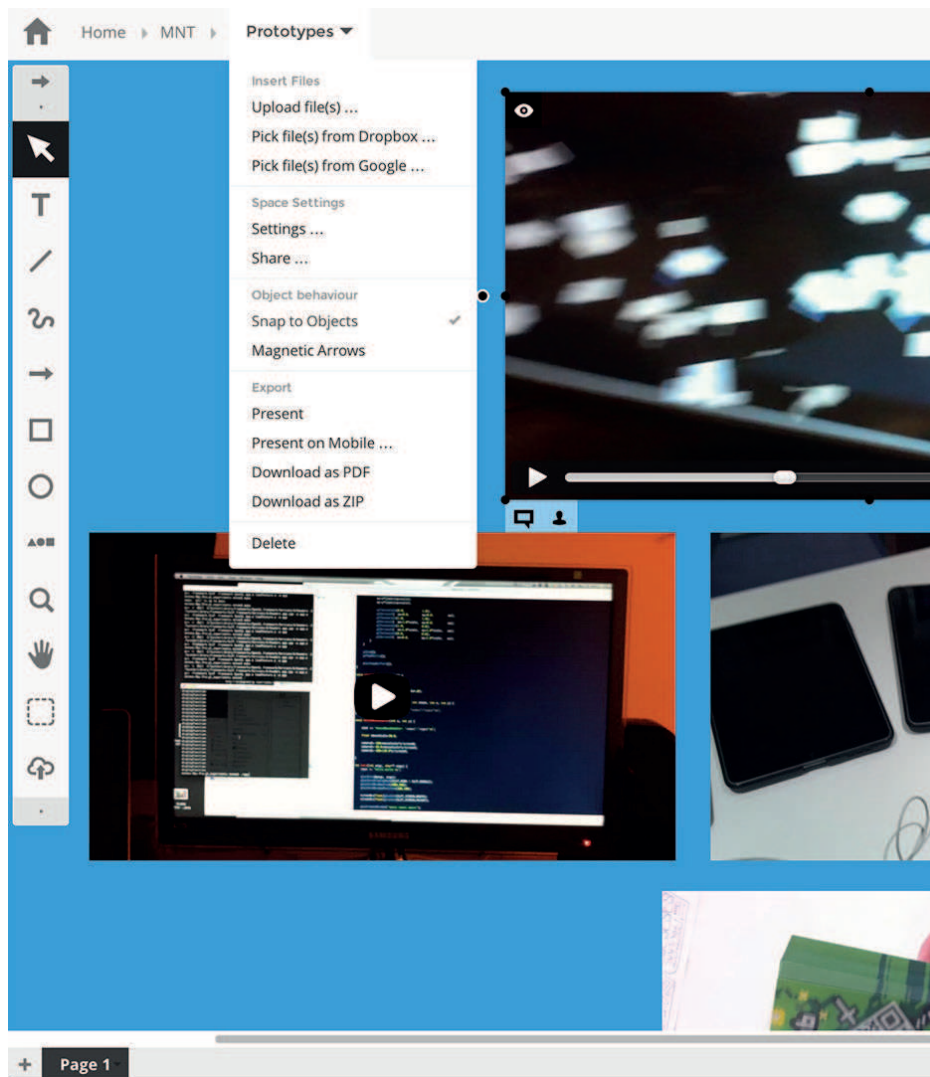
Home MNT Prototypes

Insert Files
Upload file(s) ...
Pick file(s) from Dropbox ...
Pick file(s) from Google ...

Space Settings
Settings ...
Share ...

Object behaviour
Snap to Objects
Magnetic Arrows

Export
Present
Present on Mobile ...
Download as PDF
Download as ZIP

Delete

T

+ Page 1